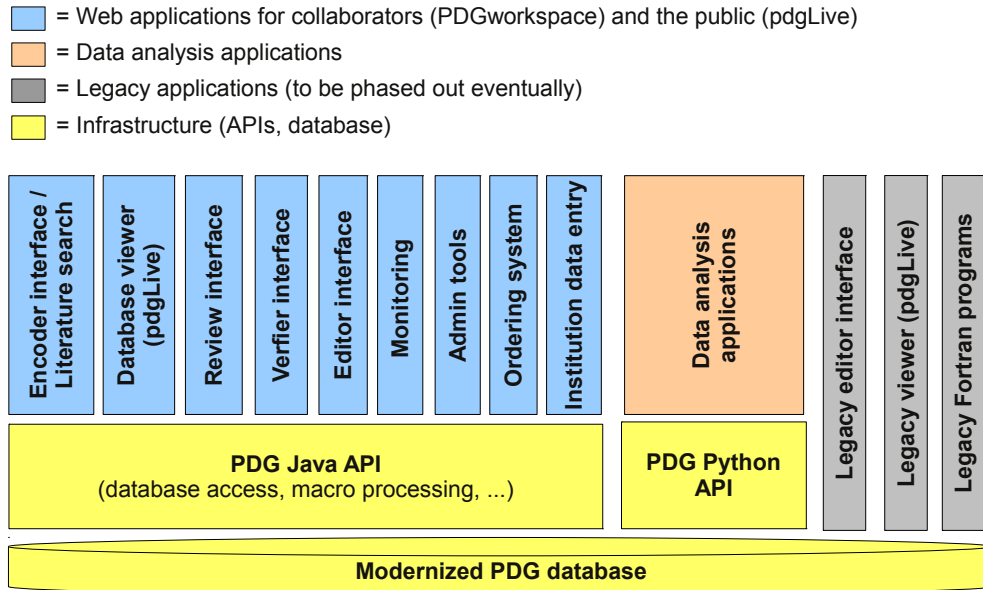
= Web applications for collaborators (PDGworkspace) and the public (pdgLive)
= Data analysis applications
= Legacy applications (to be phased out eventually)
= Infrastructure (APIs, database)

Encoder interface / Literature search

Database viewer (pdgLive)

Review interface

Verfier interface

Editor interface

Monitoring

Admin tools

Ordering system

Institution data entry

Data analysis applications

Legacy editor interface

Legacy viewer (pdgLive)

Legacy Fortran programs

PDG Java API
(database access, macro processing, ...)

PDG Python API

Modernized PDG database